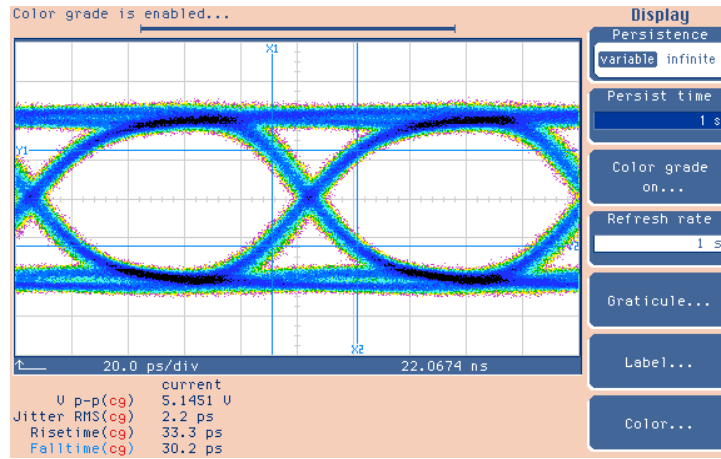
Color grade is enabled...

X1

Y1

Y2

X2

20.0 ps/div

22.0674 ns

current

V p-p(cg) 5.1451 V

Jitter RMS(cg) 2.2 ps

Risetime(cg) 33.3 ps

Falltime(cg) 30.2 ps

Display

Persistence

variable infinite

Persist time

1 s

Color grade on...

Refresh rate

1 s

Graticule...

Label...

Color...